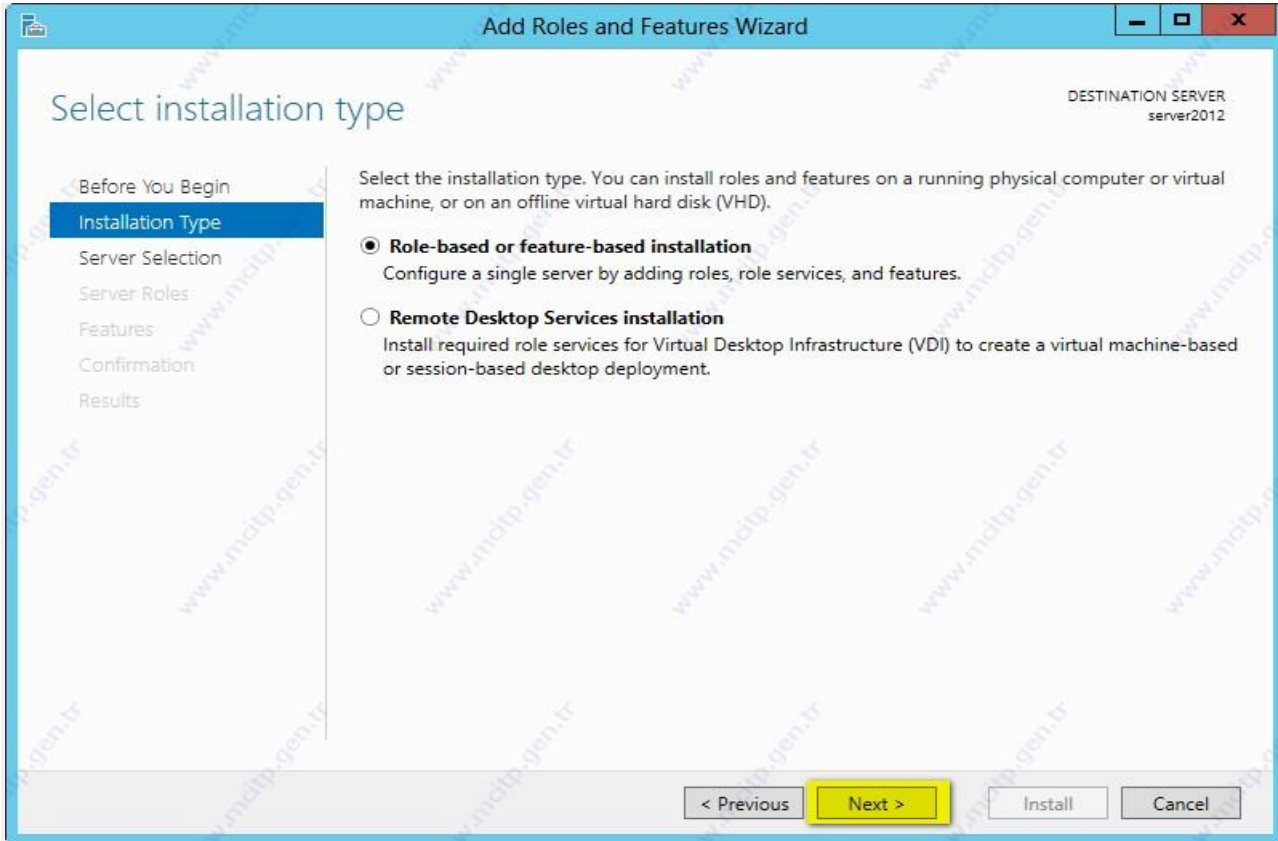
Add Roles and Features Wizard

Select installation type

DESTINATION SERVER
server2012

Before You Begin
Installation Type
Server Selection
Server Roles
Features
Confirmation
Results

Select the installation type. You can install roles and features on a running physical computer or virtual machine, or on an offline virtual hard disk (VHD).

Role-based or feature-based installation
Configure a single server by adding roles, role services, and features.

Remote Desktop Services installation
Install required role services for Virtual Desktop Infrastructure (VDI) to create a virtual machine-based or session-based desktop deployment.

< Previous
Next >
Install
Cancel

www.mcitp.gen.tr